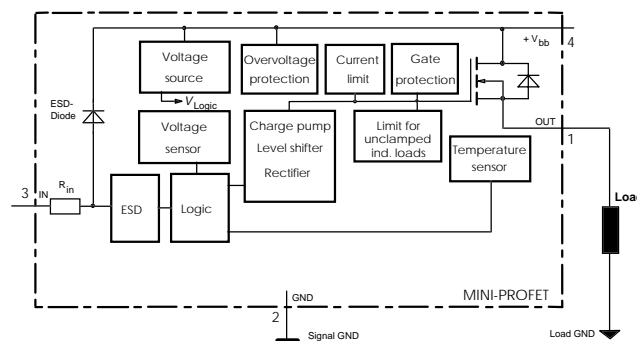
Voltage source

$V_{Logic}$

Overvoltage protection

Current limit

Gate protection

+ $V_{bb}$

4

ESD-Diode

Voltage sensor

Charge pump

Level shifter

Rectifier

Limit for unclamped ind. loads

OUT

1

Temperature sensor

3

IN

$R_{in}$

ESD

Logic

Load

MINI-PROFET

GND

2

Signal GND

Load GND